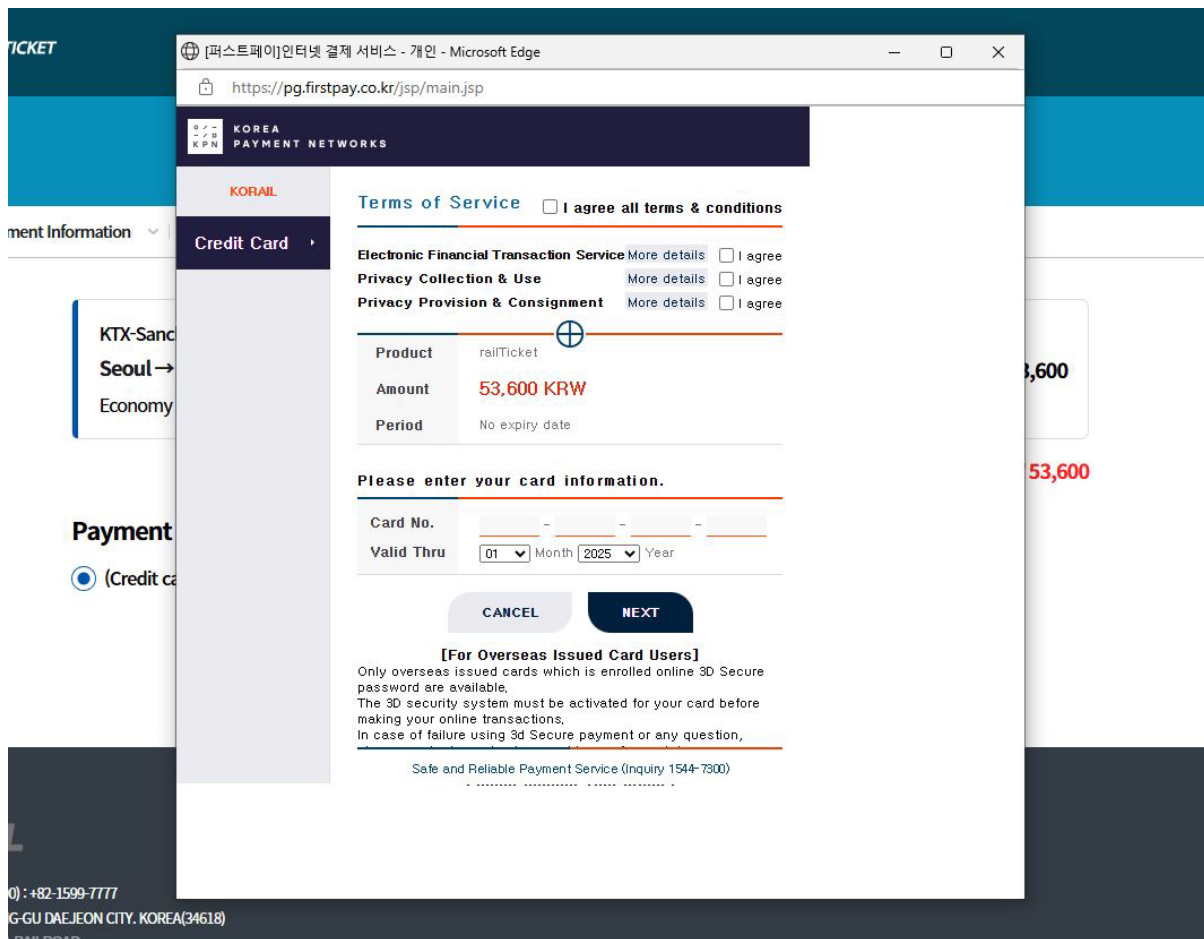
TICKET

[퍼스트페이]인터넷 결제 서비스 - 개인 - Microsoft Edge

https://pg.firstpay.co.kr/jsp/main.jsp

KOREA PAYMENT NETWORKS

KPN

KORAIL

Credit Card

Terms of Service

I agree all terms & conditions

Electronic Financial Transaction Service More details I agree

Privacy Collection & Use More details I agree

Privacy Provision & Consignment More details I agree

| | |
|---|---|
| Product | railTicket |
| Amount | 53,600 KRW |
| Period | No expiry date |

Please enter your card information.

Card No. - - -

Valid Thru 01 Month 2025 Year

CANCEL NEXT

[For Overseas Issued Card Users]

Only overseas issued cards which is enrolled online 3D Secure password are available,

The 3D security system must be activated for your card before making your online transactions,

In case of failure using 3d Secure payment or any question,

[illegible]

Safe and Reliable Payment Service (Inquiry 1544-7300)

ment Information

KTX-Sanc

Seoul →

Economy

3,600

53,600

Payment

(Credit ca

L

0) : +82-1599-7777

G-GU DAEJEON CITY. KOREA(34618)